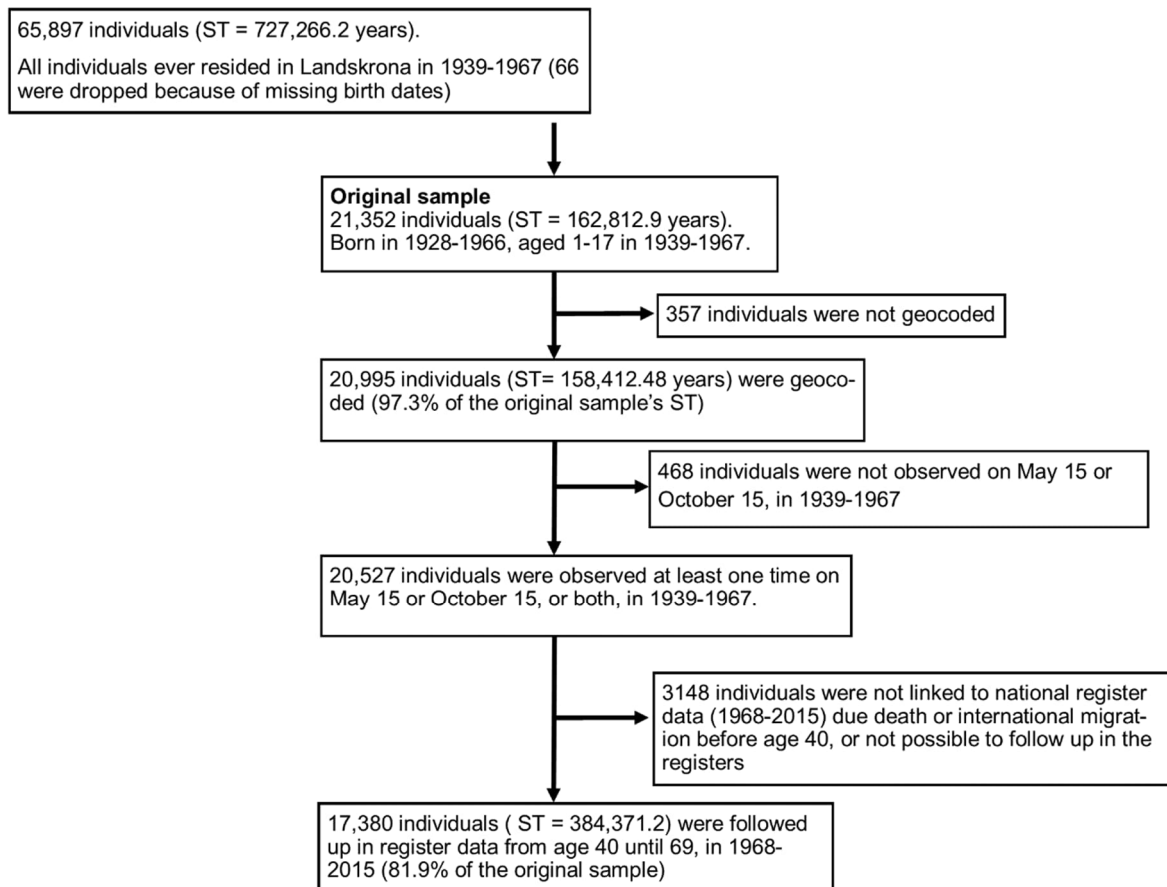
65,897 individuals (ST = 727,266.2 years).

All individuals ever resided in Landskrona in 1939-1967 (66 were dropped because of missing birth dates)

**Original sample**
21,352 individuals (ST = 162,812.9 years). Born in 1928-1966, aged 1-17 in 1939-1967.

357 individuals were not geocoded

20,995 individuals (ST= 158,412.48 years) were geocoded (97.3% of the original sample's ST)

468 individuals were not observed on May 15 or October 15, in 1939-1967

20,527 individuals were observed at least one time on May 15 or October 15, or both, in 1939-1967.

3148 individuals were not linked to national register data (1968-2015) due death or international migration before age 40, or not possible to follow up in the registers

17,380 individuals ( ST = 384,371.2) were followed up in register data from age 40 until 69, in 1968-2015 (81.9% of the original sample)